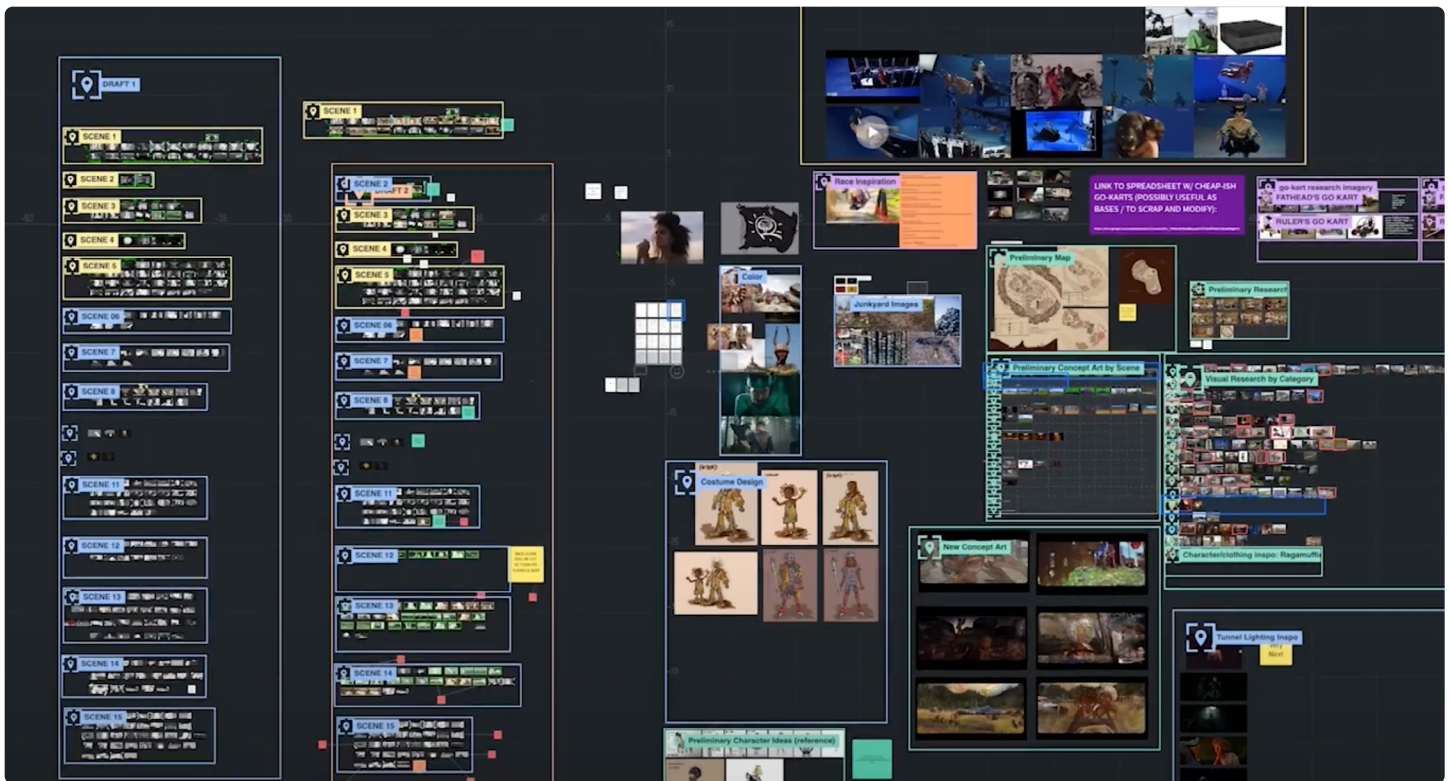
DRAFT 1

SCENE 1

SCENE 2

SCENE 3

SCENE 4

SCENE 5

SCENE 06

SCENE 7

SCENE 8

SCENE 11

SCENE 12

SCENE 13

SCENE 14

SCENE 15

SCENE 1

DRAFT 2

SCENE 2

SCENE 3

SCENE 4

SCENE 5

SCENE 06

SCENE 7

SCENE 8

SCENE 11

SCENE 12

SCENE 13

SCENE 14

SCENE 15

Color

Costume Design

Preliminary Character Ideas (reference)

Race Inspiration

Junkyard Images

LINK TO SPREADSHEET W/ CHEAP-ISH GO-KARTS (POSSIBLY USEFUL AS BASES / TO SCRAP AND MODIFY):

go-kart research imagery

FATHEAD'S GO KART

RULER'S GO KART

Preliminary Map

Preliminary Research

Preliminary Concept Art by Scene

Visual Research by Category

Character/clothing inspo: Ragamuffin

New Concept Art

Tunnel Lighting Inspo